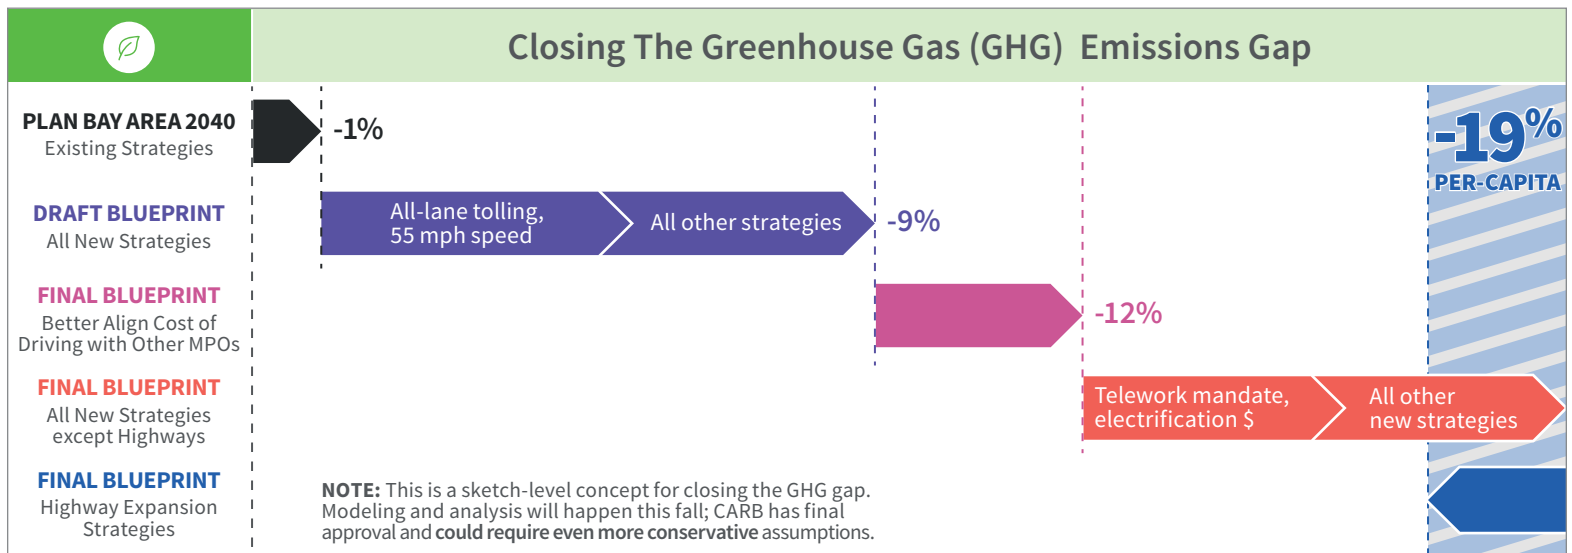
Closing The Greenhouse Gas (GHG) Emissions Gap

PLAN BAY AREA 2040
Existing Strategies

-1%

DRAFT BLUEPRINT
All New Strategies

All-lane tolling, 55 mph speed

All other strategies

-9%

FINAL BLUEPRINT
Better Align Cost of Driving with Other MPOs

-12%

FINAL BLUEPRINT
All New Strategies except Highways

Telework mandate, electrification $

All other new strategies

FINAL BLUEPRINT
Highway Expansion Strategies

-19%
PER-CAPITA

**NOTE:** This is a sketch-level concept for closing the GHG gap. Modeling and analysis will happen this fall; CARB has final approval and **could require even more conservative** assumptions.